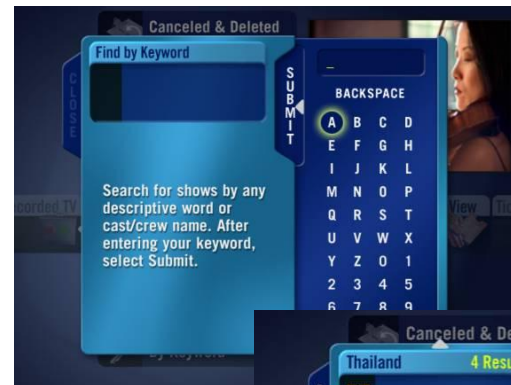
Canceled & Deleted

Find by Keyword

CLOSE

SUBMIT

_

BACKSPACE

| A | B | C | D |
|---|---|---|---|
| E | F | G | H |
| I | J | K | L |
| M | N | O | P |
| Q | R | S | T |
| U | V | W | X |
| Y | Z | 0 | 1 |
| 2 | 3 | 4 | 5 |
| 6 | 7 | 8 | 9 |

Search for shows by any descriptive word or cast/crew name. After entering your keyword, select Submit.

ecorded TV

View

Ti

By Keyword

Canceled & De

Thailand

4 Resu